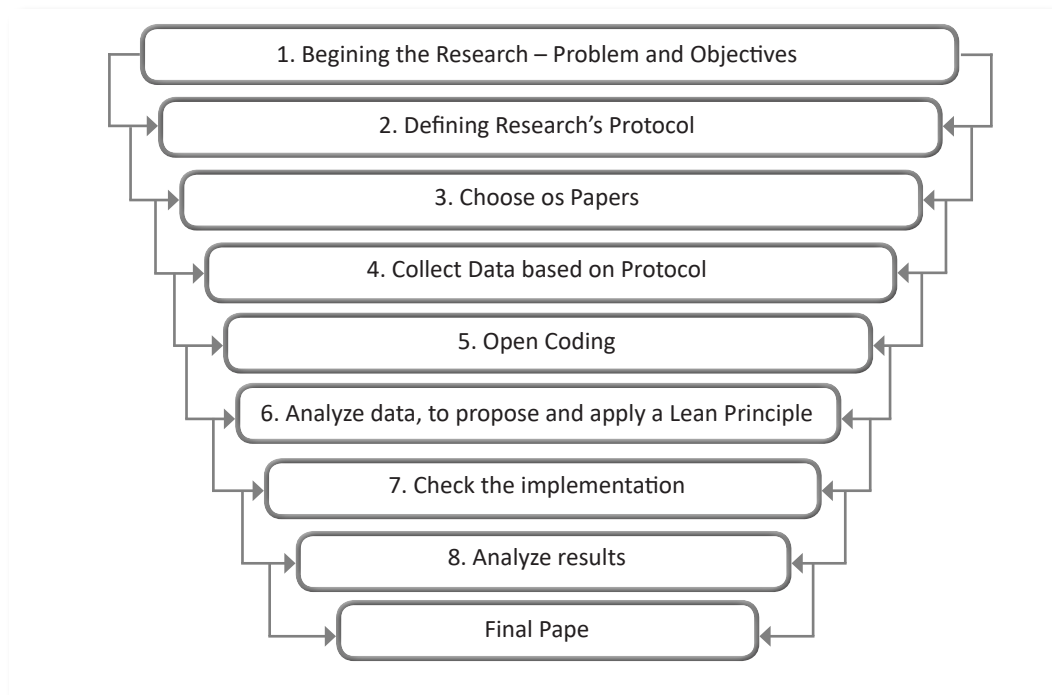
1. Begining the Research – Problem and Objectives

2. Defining Research's Protocol

3. Choose os Papers

4. Collect Data based on Protocol

5. Open Coding

6. Analyze data, to propose and apply a Lean Principle

7. Check the implementation

8. Analyze results

Final Pape